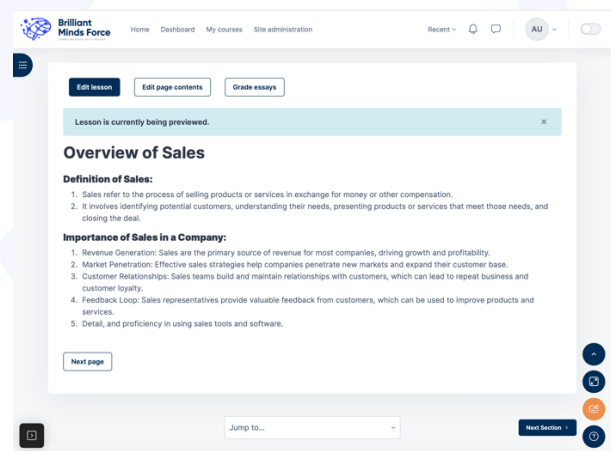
Brilliant Minds Force

Home Dashboard My courses Site administration

Recent

AU

Edit lesson

Edit page contents

Grade essays

Lesson is currently being previewed.

×

Overview of Sales

Definition of Sales:

1. Sales refer to the process of selling products or services in exchange for money or other compensation.
2. It involves identifying potential customers, understanding their needs, presenting products or services that meet those needs, and closing the deal.

Importance of Sales in a Company:

1. Revenue Generation: Sales are the primary source of revenue for most companies, driving growth and profitability.
2. Market Penetration: Effective sales strategies help companies penetrate new markets and expand their customer base.
3. Customer Relationships: Sales teams build and maintain relationships with customers, which can lead to repeat business and customer loyalty.
4. Feedback Loop: Sales representatives provide valuable feedback from customers, which can be used to improve products and services.
5. Detail, and proficiency in using sales tools and software.

Next page

Jump to...

Next Section ›